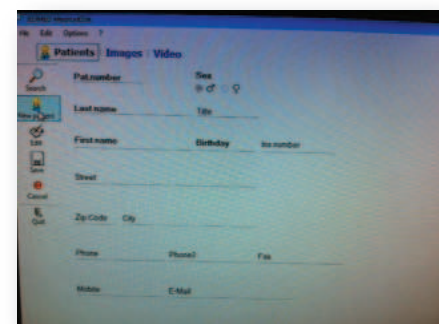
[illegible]

ile Edit Options ?

Patients Images Video

Search

New patient

Edit

Save

Cancel

Quit

Pat.number

Sex
♂ ♀

Last name

Title

First name

Birthday

Ins.number

Street

Zip Code

City

Phone

Phone2

Fax

Mobile

E-Mail